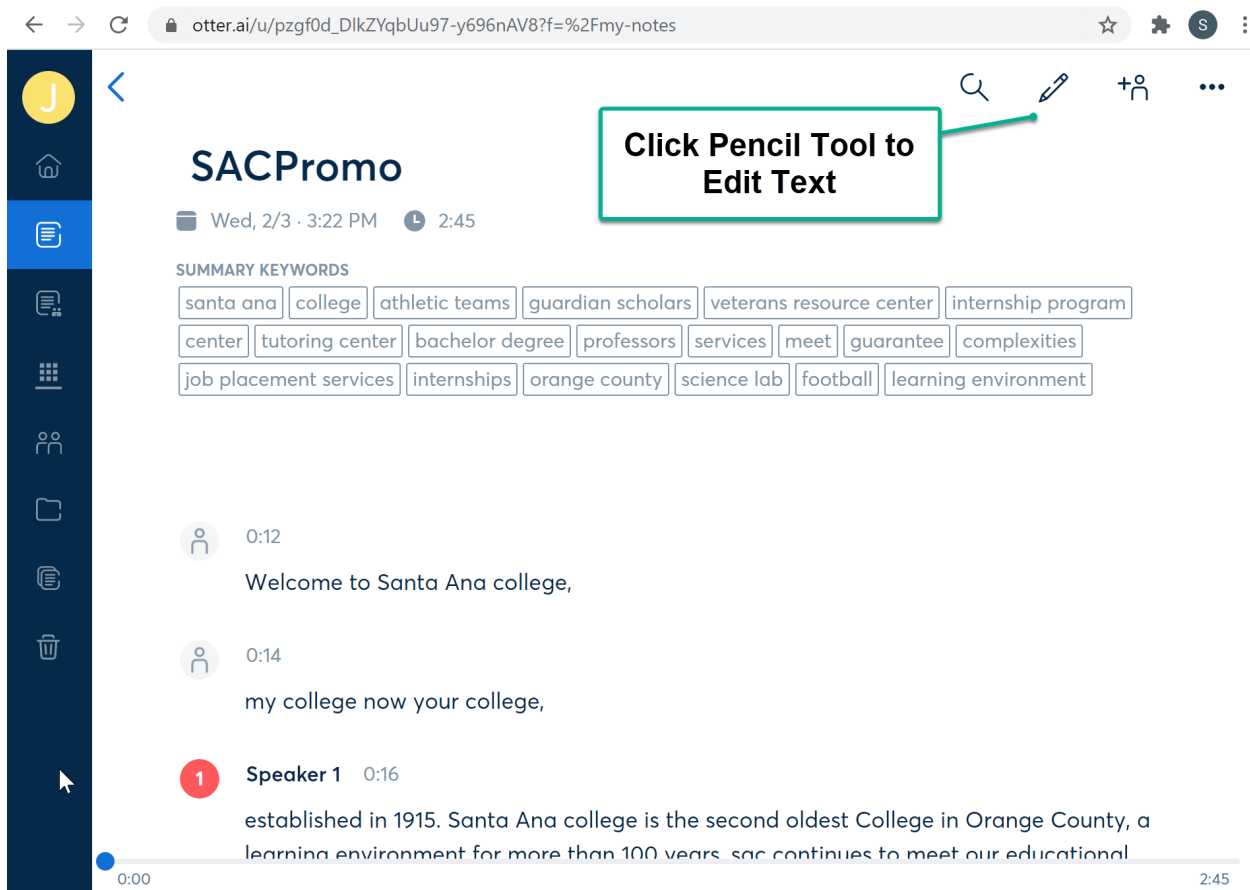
otter.ai/u/pzgf0d_DlkZYqbUu97-y696nAV8?f=%2Fmy-notes

S

J

Click Pencil Tool to Edit Text

SACPromo

Wed, 2/3 · 3:22 PM 2:45

SUMMARY KEYWORDS

santa ana college athletic teams guardian scholars veterans resource center internship program center tutoring center bachelor degree professors services meet guarantee complexities job placement services internships orange county science lab football learning environment

0:12

Welcome to Santa Ana college,

0:14

my college now your college,

1 Speaker 1 0:16

established in 1915. Santa Ana college is the second oldest College in Orange County, a learning environment for more than 100 years, sac continues to meet our educational

0:00 2:45